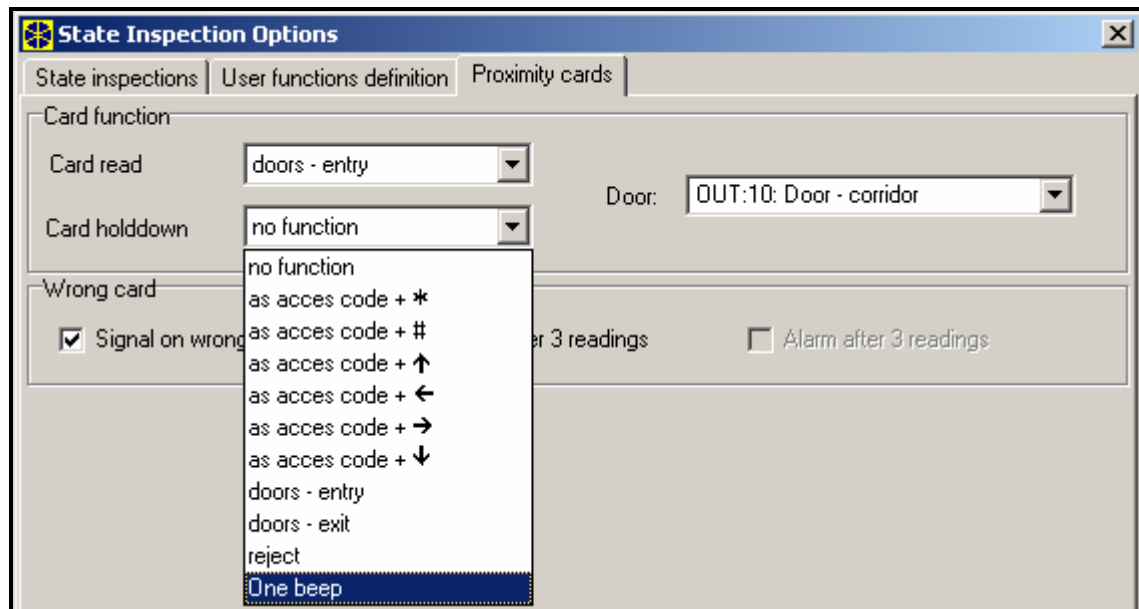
State Inspection Options

State inspections | User functions definition | Proximity cards

Card function

Card read
doors - entry

Door:
OUT:10: Door - corridor

Card holddown
no function

no function
as acces code + ✱
as acces code + #
as acces code + ↑
as acces code + ←
as acces code + →
as acces code + ↓
doors - entry
doors - exit
reject
One beep

Wrong card

Signal on wrong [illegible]r 3 readings

Alarm after 3 readings